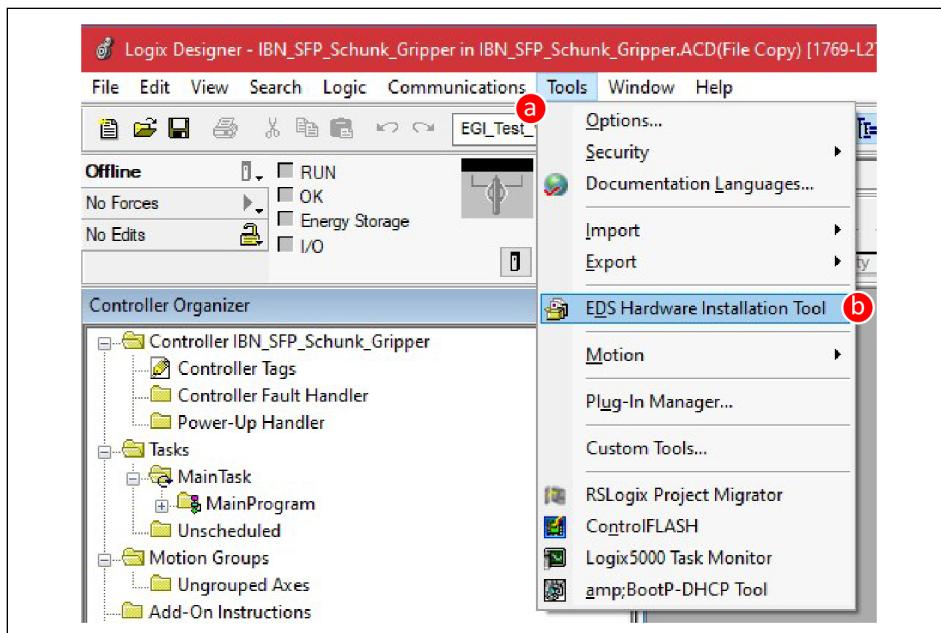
Logix Designer - IBN_SFP_Schunk_Gripper in IBN_SFP_Schunk_Gripper.ACD(File Copy) [1769-L2

File Edit View Search Logic Communications Tools Window Help

a

EGI_Test_

Offline
No Forces
No Edits

RUN
OK
Energy Storage
I/O

Controller Organizer

Controller IBN_SFP_Schunk_Gripper
Controller Tags
Controller Fault Handler
Power-Up Handler
Tasks
MainTask
MainProgram
Unscheduled
Motion Groups
Ungrouped Axes
Add-On Instructions

Options...
Security
Documentation Languages...
Import
Export
EDS Hardware Installation Tool
b
Motion
Plug-In Manager...
Custom Tools...
RSLogix Project Migrator
ControlFLASH
Logix5000 Task Monitor
amp;BootP-DHCP Tool